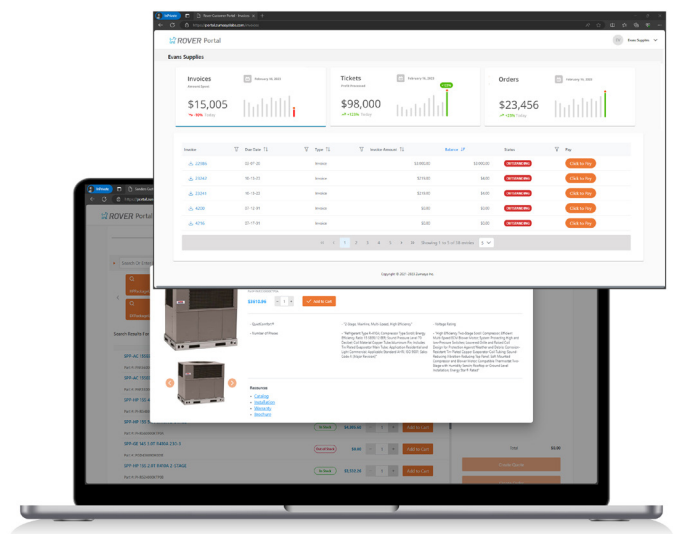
ROVER Portal

Evans Supplies

Evans Supplies

Invoices

February 16, 2023

$15,005

Today

Tickets

February 16, 2023

$98,000

+125% Today

Orders

February 16, 2023

$23,456

+125% Today

| Invoice | Due Date | Type | Invoice Amount | Balance | Status | Pay |
|---|---|---|---|---|---|---|
| 22086 | 22-07-20 | Invoice | $3,000.00 | $3,000.00 | OUTSTANDING | Click to Pay |
| 23/447 | 18-10-22 | Invoice | $729.00 | $8.00 | OUTSTANDING | Click to Pay |
| 23/411 | 18-10-22 | Invoice | $229.00 | $8.00 | OUTSTANDING | Click to Pay |
| 4200 | 01-12-61 | Invoice | $0.00 | $0.00 | OUTSTANDING | Click to Pay |
| 4716 | 01-11-61 | Invoice | $0.00 | $0.00 | OUTSTANDING | Click to Pay |

1 2 3 4 5 6

Copyright © 2021-2023 Company Inc.

ROVER Portal

Search Results For

Add to Cart

QuietComfort

Resources

Catalog

Installation

Warranty

Brochure

Add to Cart

Add to Cart

Add to Cart